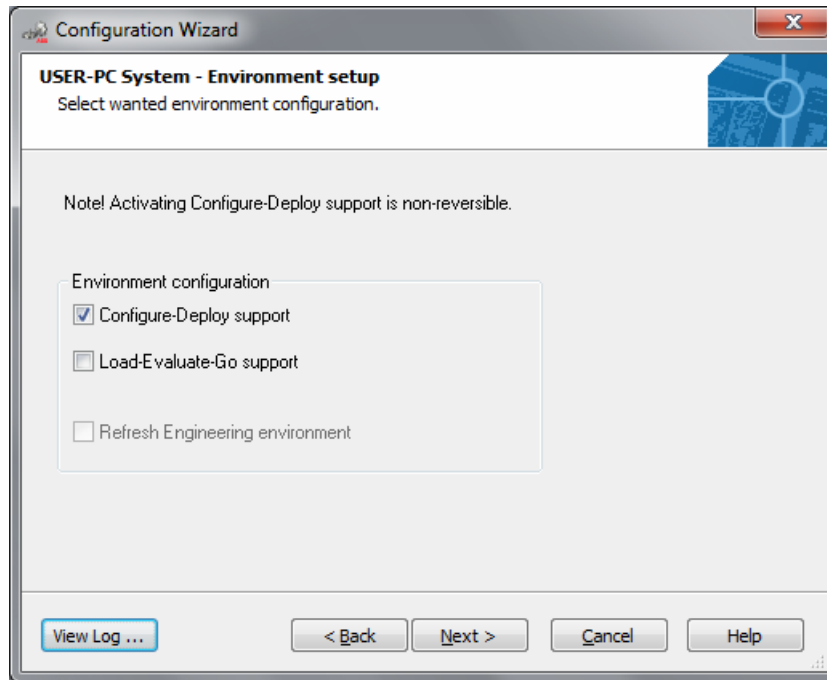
Configuration Wizard

USER-PC System - Environment setup
Select wanted environment configuration.

Note! Activating Configure-Deploy support is non-reversible.

Environment configuration
Configure-Deploy support
Load-Evaluate-Go support
Refresh Engineering environment

View Log ...
< Back
Next >
Cancel
Help